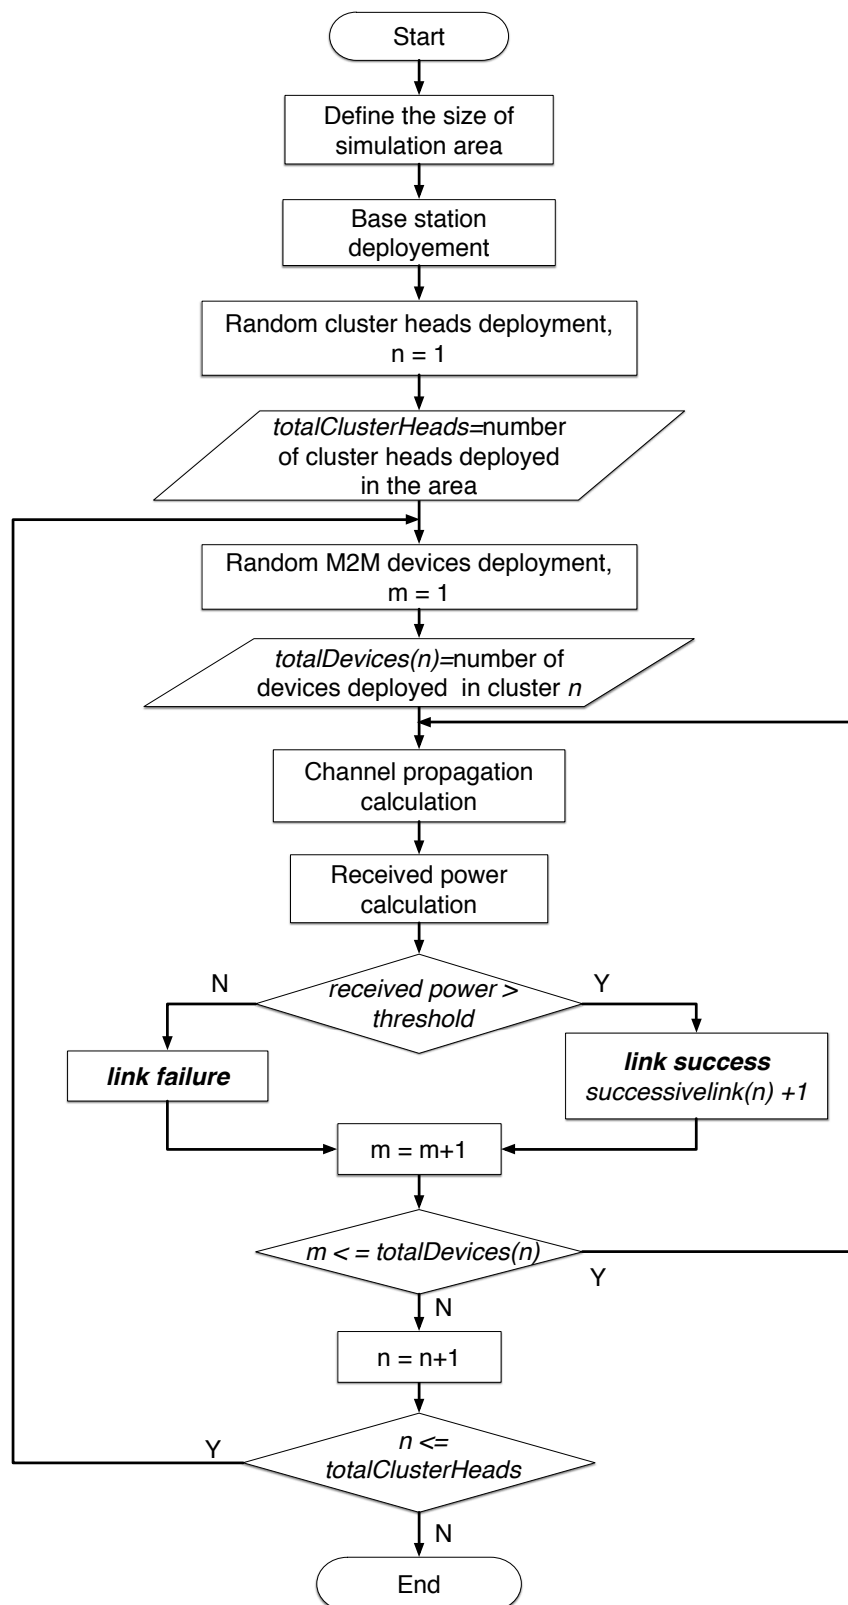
Start

Define the size of simulation area

Base station deployement

Random cluster heads deployment, n = 1

totalClusterHeads=number of cluster heads deployed in the area

Random M2M devices deployment, m = 1

totalDevices(n)=number of devices deployed in cluster n

Channel propagation calculation

Received power calculation

N

received power > threshold

Y

link failure

link success
successivelink(n) +1

m = m+1

m < = totalDevices(n)

Y

N

n = n+1

Y

n <= totalClusterHeads

N

End